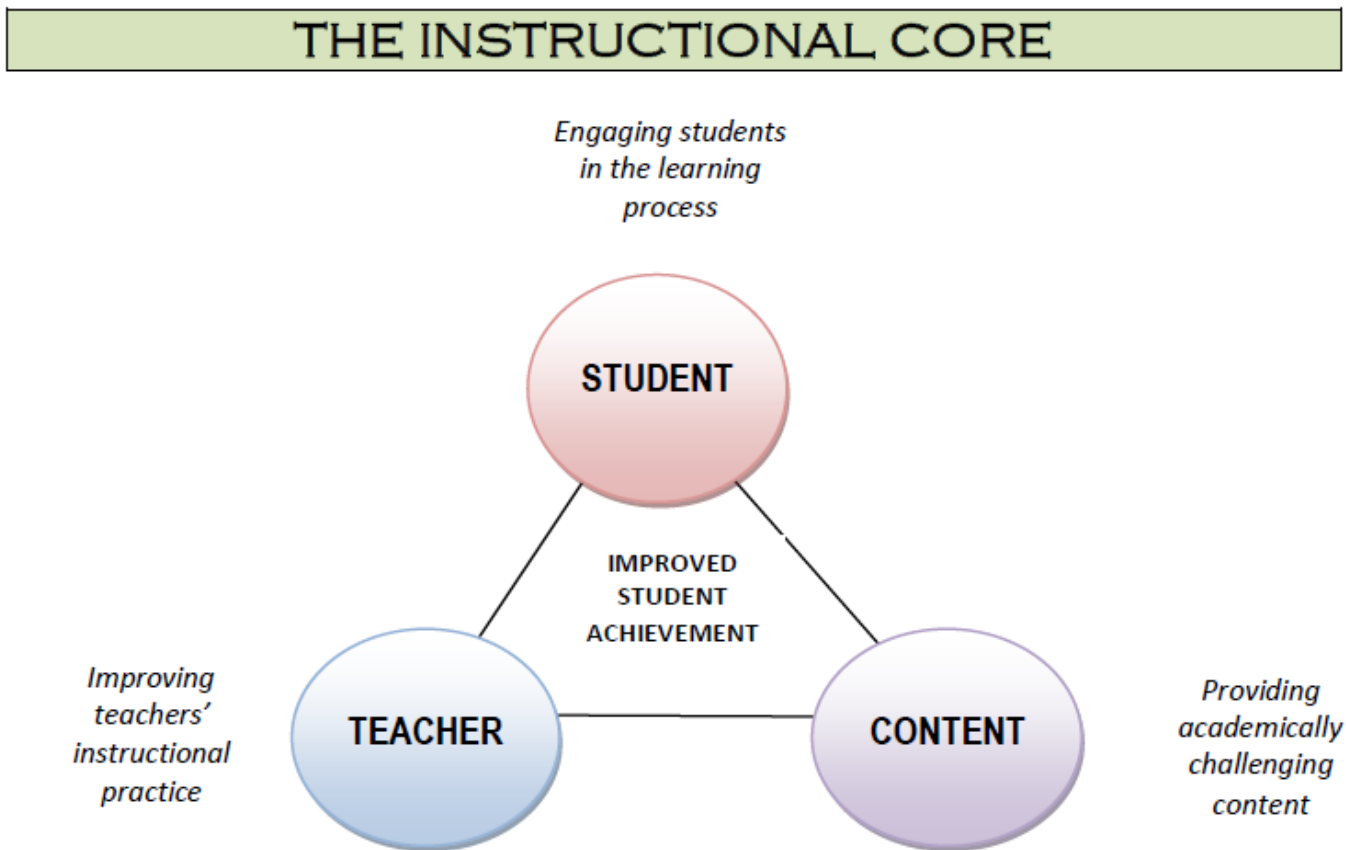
THE INSTRUCTIONAL CORE

Engaging students in the learning process

STUDENT

IMPROVED STUDENT ACHIEVEMENT

Improving teachers' instructional practice

TEACHER

CONTENT

Providing academically challenging content